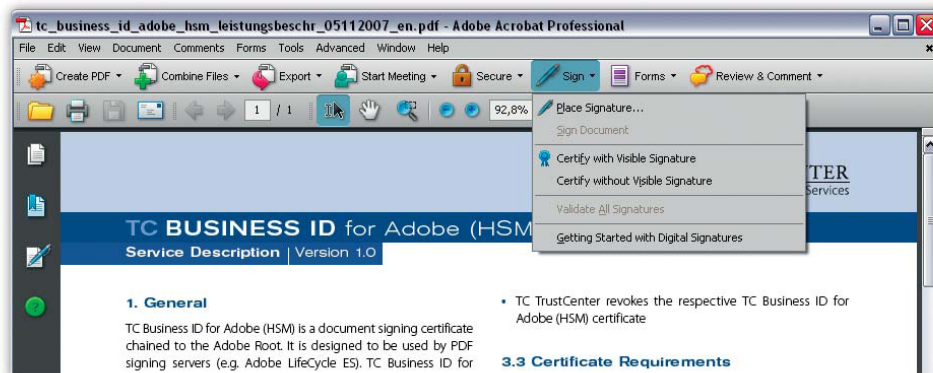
tc_business_id_adobe_hsm_leistungsbeschr_05112007_en.pdf - Adobe Acrobat Professional

File Edit View Document Comments Forms Tools Advanced Window Help

Create PDF Combine Files Export Start Meeting Secure Sign Forms Review & Comment

1 / 1 92,8%

Place Signature...
Sign Document
Certify with Visible Signature
Certify without Visible Signature
Validate All Signatures
Getting Started with Digital Signatures

TER
Services

TC BUSINESS ID for Adobe (HSM

Service Description | Version 1.0

1. General

TC Business ID for Adobe (HSM) is a document signing certificate chained to the Adobe Root. It is designed to be used by PDF signing servers (e.g. Adobe LifeCycle ES). TC Business ID for

• TC TrustCenter revokes the respective TC Business ID for Adobe (HSM) certificate

3.3 Certificate Requirements